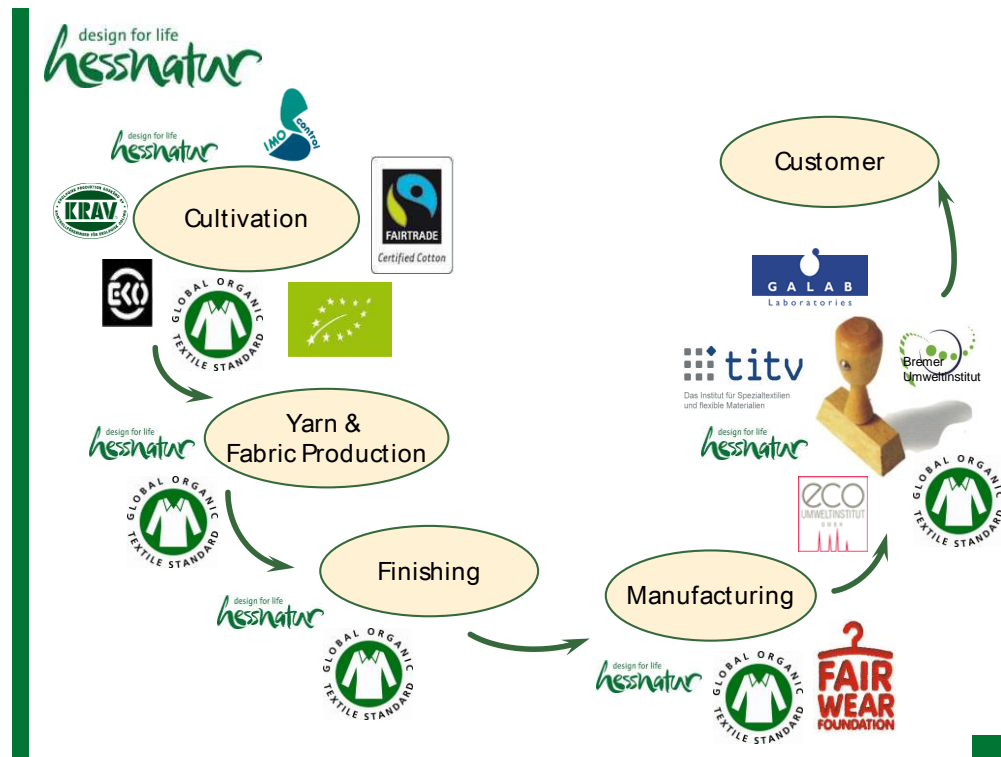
design for life
hessnatur

design for life
hessnatur

IMO control

KRAV

Cultivation

FAIRTRADE
Certified Cotton

EKO

GLOBAL ORGANIC TEXTILE STANDARD

Yarn &
Fabric Production

design for life
hessnatur

GLOBAL ORGANIC TEXTILE STANDARD

Finishing

design for life
hessnatur

GLOBAL ORGANIC TEXTILE STANDARD

Customer

GALAB
Laboratories

titv
Das Institut für Spezialtextilien und flexible Materialien

Bremer
Umweltinstitut

design for life
hessnatur

eco
UMWELTINSTITUT
GMBH

GLOBAL ORGANIC TEXTILE STANDARD

Manufacturing

design for life
hessnatur

GLOBAL ORGANIC TEXTILE STANDARD

FAIR
WEAR
FOUNDATION